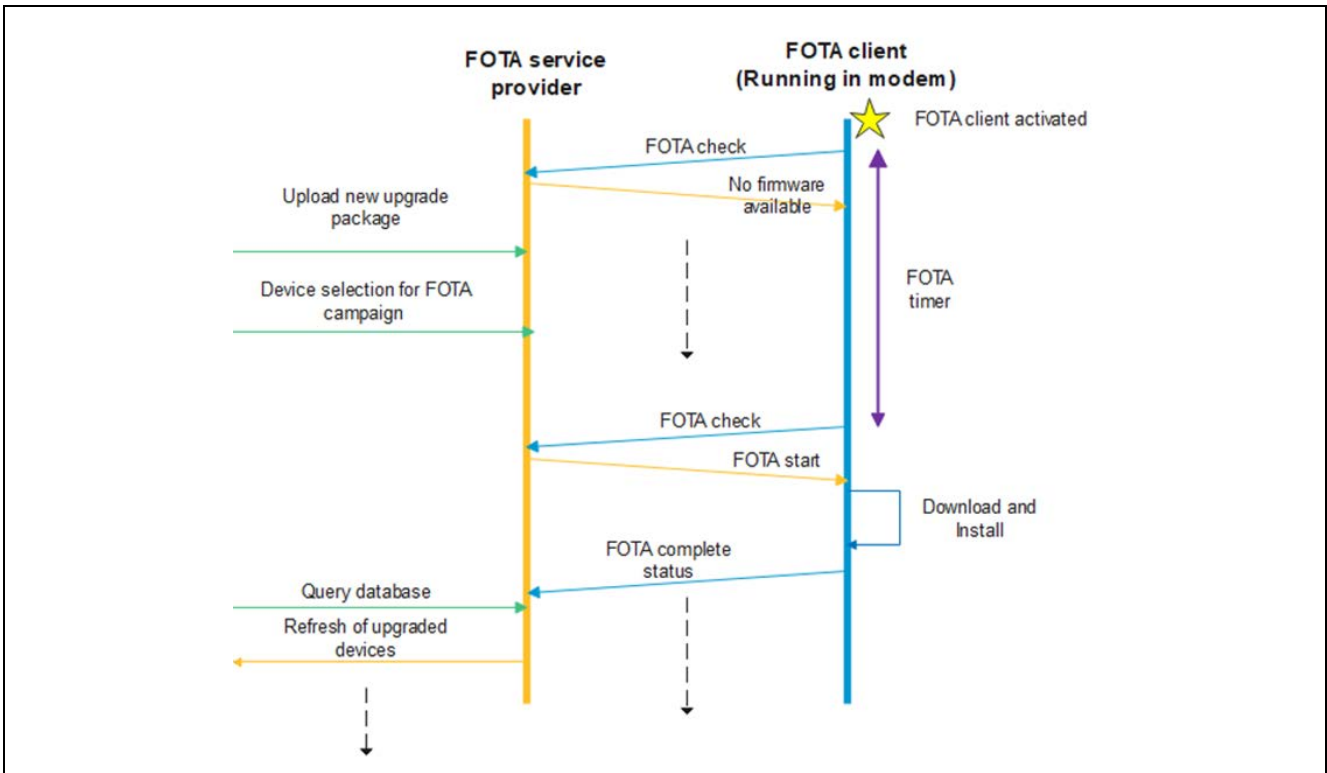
FOTA service provider

FOTA client (Running in modem)

FOTA client activated

FOTA check

No firmware available

Upload new upgrade package

FOTA timer

Device selection for FOTA campaign

FOTA check

FOTA start

Download and Install

FOTA complete status

Query database

Refresh of upgraded devices